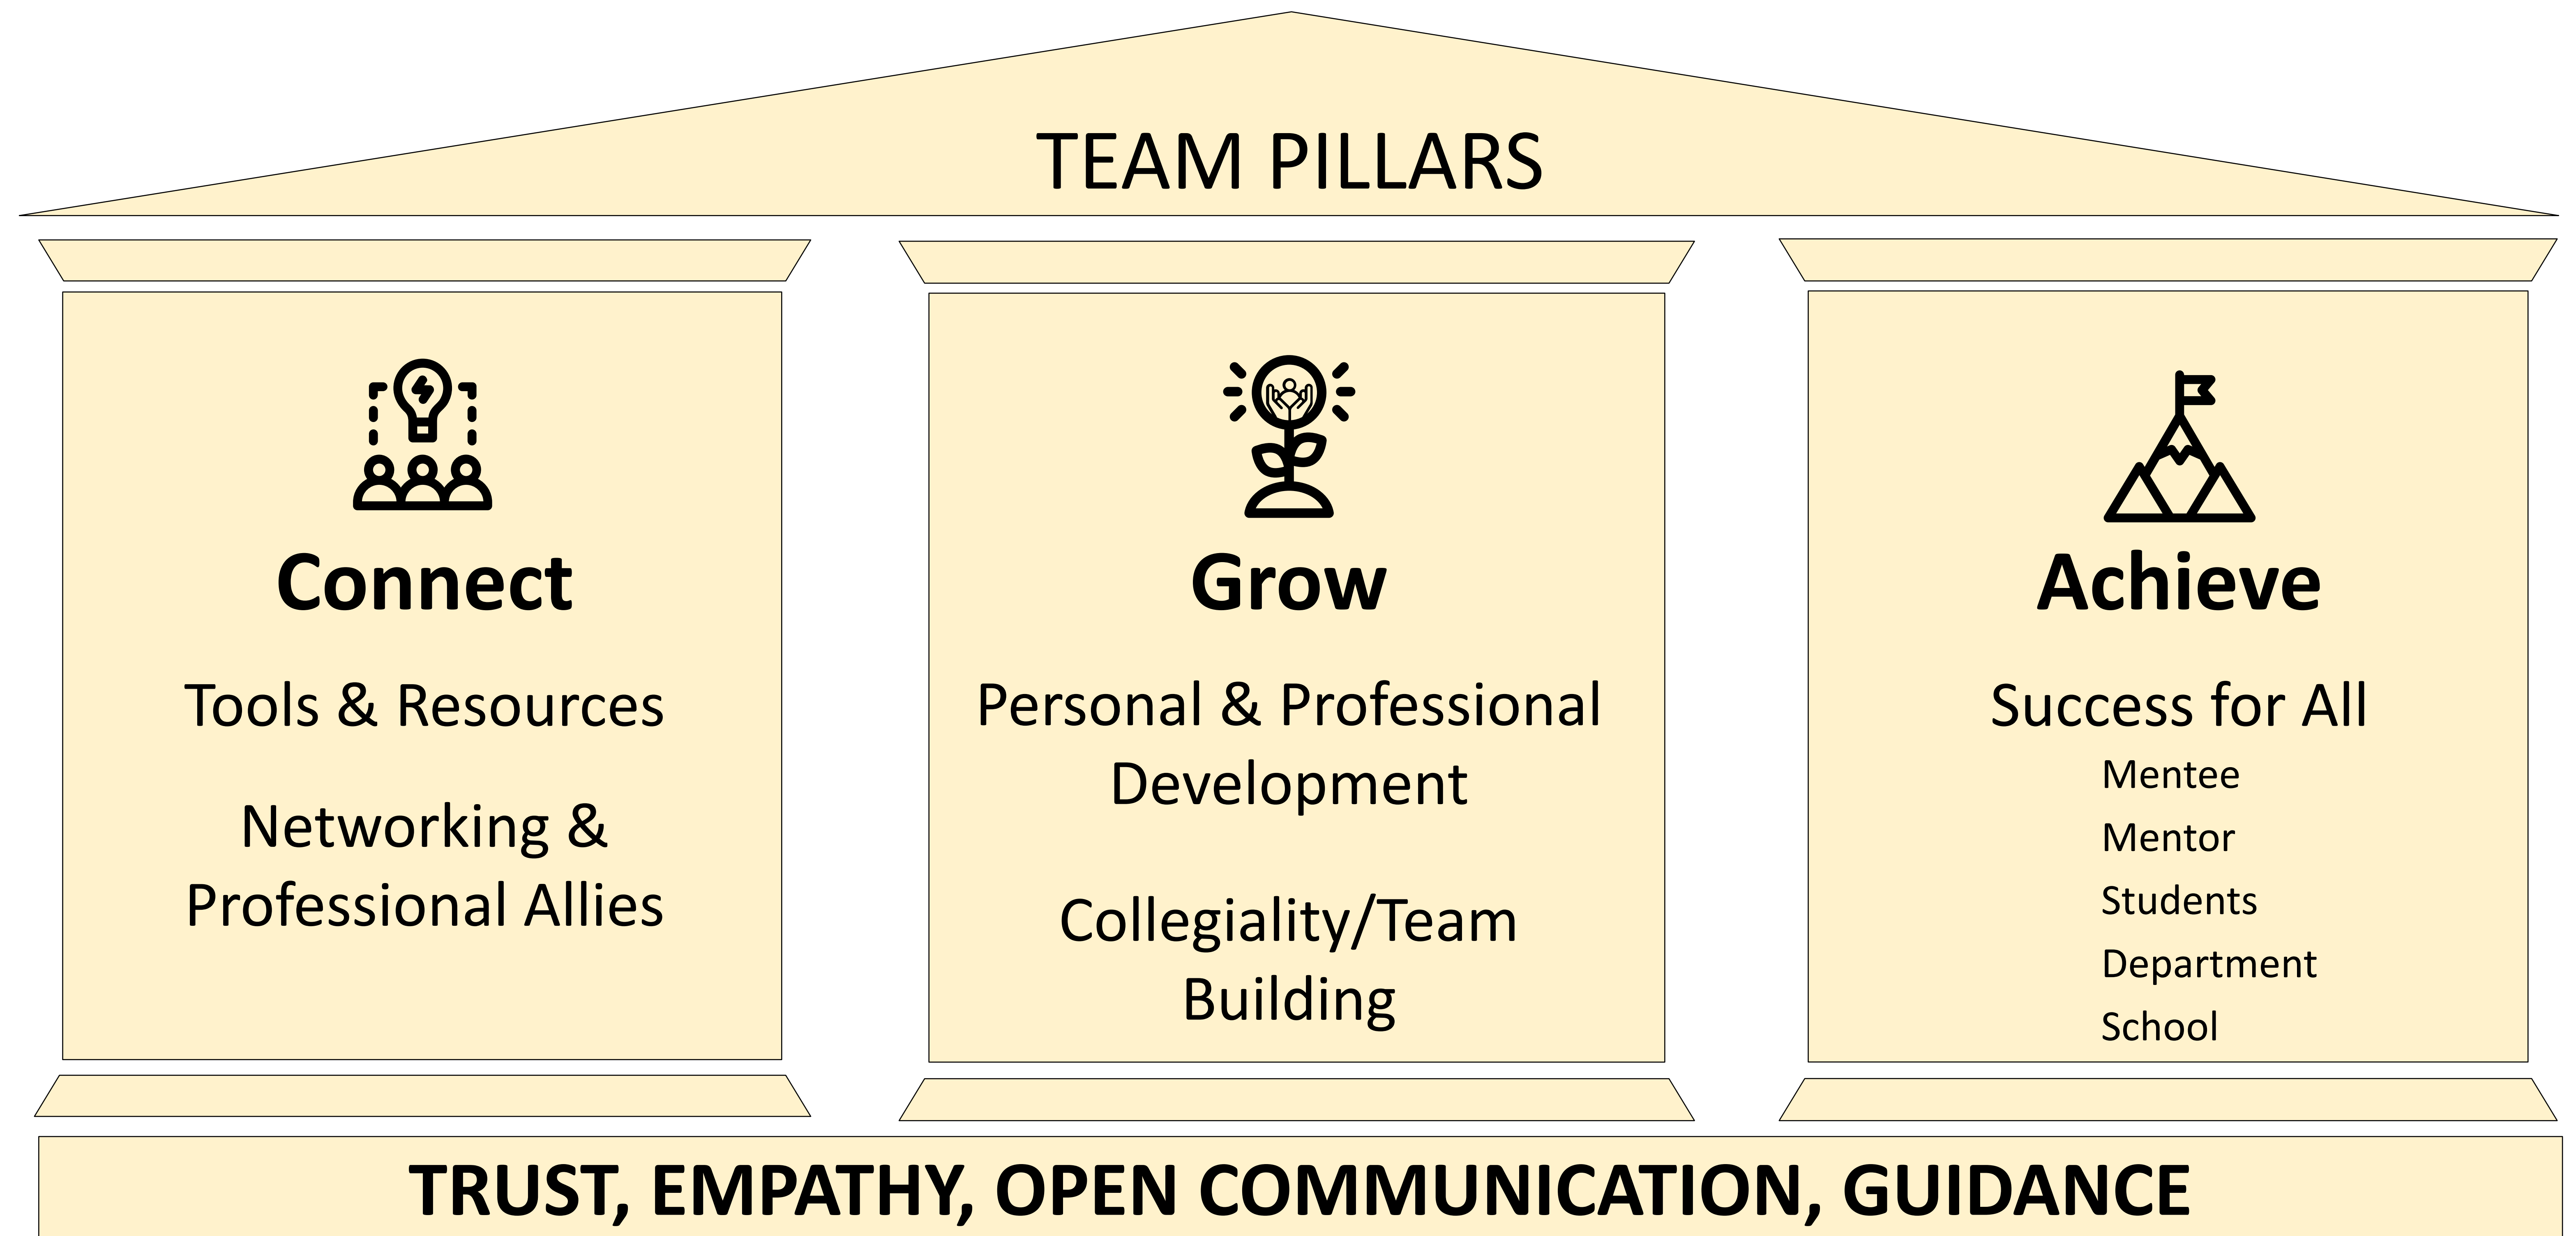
TEAM PILLARS

Connect

Tools & Resources

Networking & Professional Allies

Grow

Personal & Professional Development

Collegiality/Team Building

Achieve

Success for All

Mentee
Mentor
Students
Department
School

TRUST, EMPATHY, OPEN COMMUNICATION, GUIDANCE